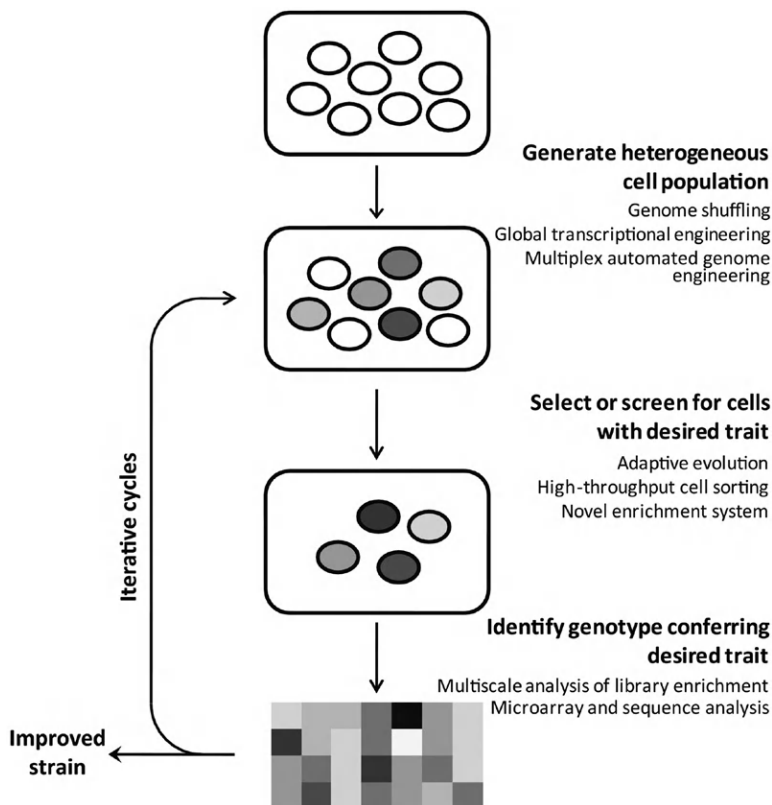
Generate heterogeneous cell population
Genome shuffling
Global transcriptional engineering
Multiplex automated genome engineering

Select or screen for cells with desired trait
Adaptive evolution
High-throughput cell sorting
Novel enrichment system

Identify genotype conferring desired trait
Multiscale analysis of library enrichment
Microarray and sequence analysis

Iterative cycles

Improved strain